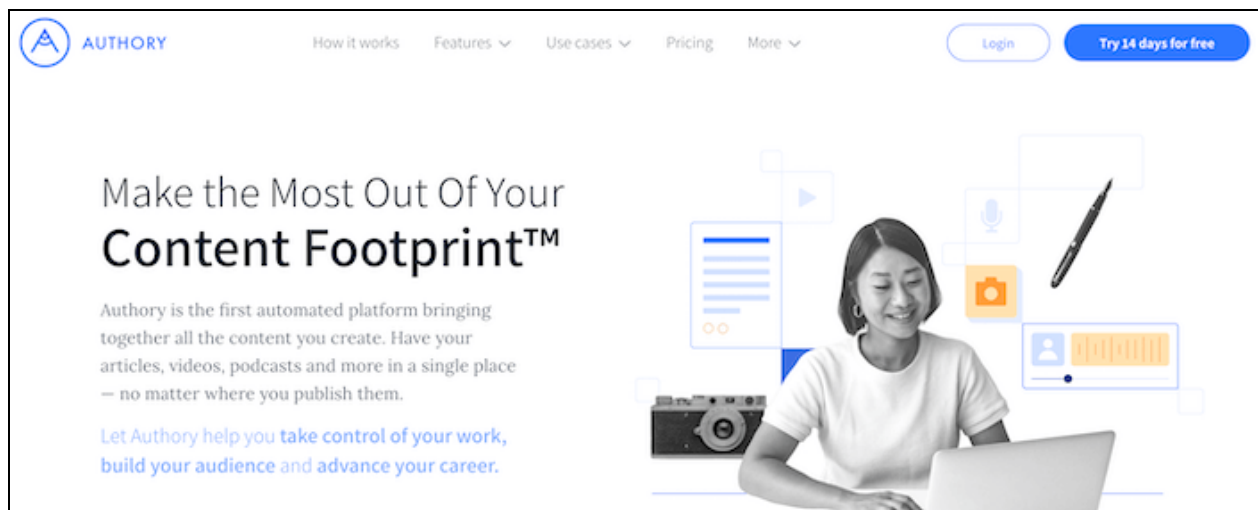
AUTHORY

How it works Features Use cases Pricing More

Login

Try 14 days for free

Make the Most Out Of Your
Content Footprint™

Authory is the first automated platform bringing together all the content you create. Have your articles, videos, podcasts and more in a single place — no matter where you publish them.

Let Authory help you take control of your work, build your audience and advance your career.